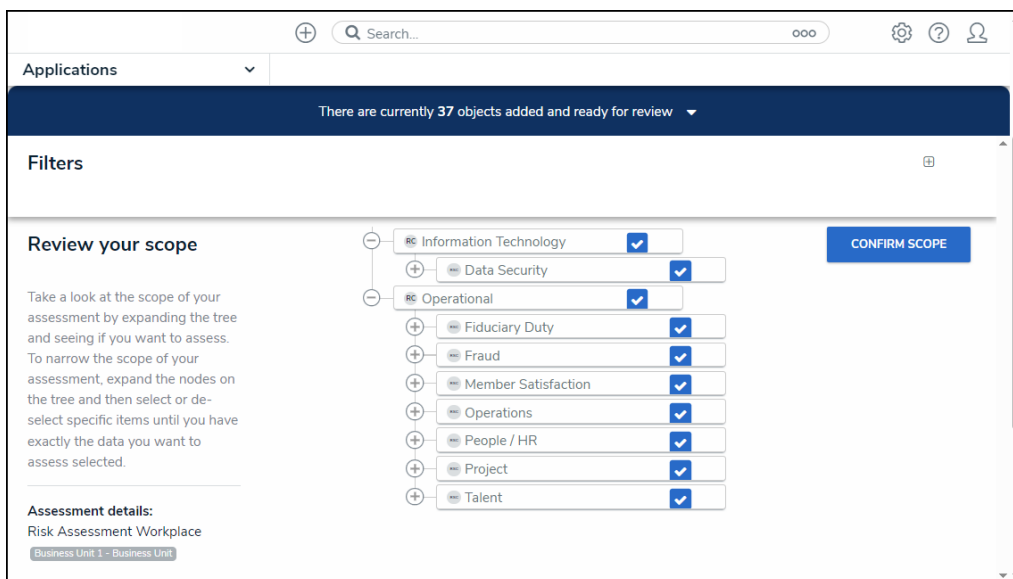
Search...

Applications

There are currently 37 objects added and ready for review

Filters

Review your scope

Take a look at the scope of your assessment by expanding the tree and seeing if you want to assess. To narrow the scope of your assessment, expand the nodes on the tree and then select or de-select specific items until you have exactly the data you want to assess selected.

Assessment details:
Risk Assessment Workplace
Business Unit 1 - Business Unit

RC Information Technology
Data Security
RC Operational
Fiduciary Duty
Fraud
Member Satisfaction
Operations
People / HR
Project
Talent

CONFIRM SCOPE